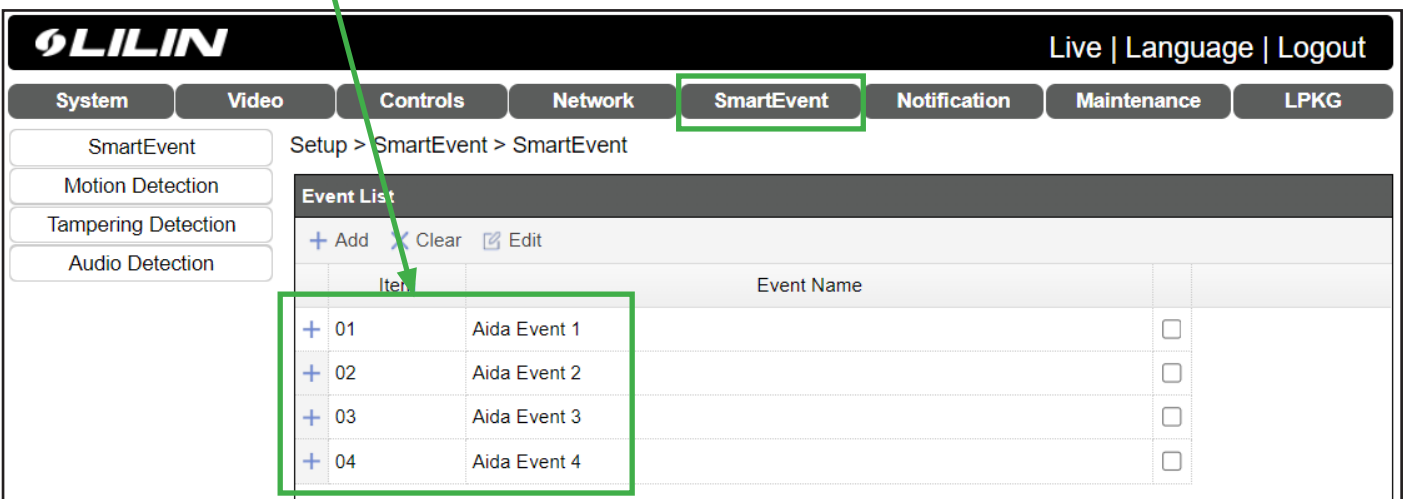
LILIN

Live | Language | Logout

System | Video | Controls | Network | SmartEvent | Notification | Maintenance | LPKG

SmartEvent
Motion Detection
Tampering Detection
Audio Detection

Setup > SmartEvent > SmartEvent

Event List

+ Add  Clear  Edit

| | Item | Event Name | |
|---|---|---|---|
| + | 01 | Aida Event 1 | ☐ |
| + | 02 | Aida Event 2 | ☐ |
| + | 03 | Aida Event 3 | ☐ |
| + | 04 | Aida Event 4 | ☐ |